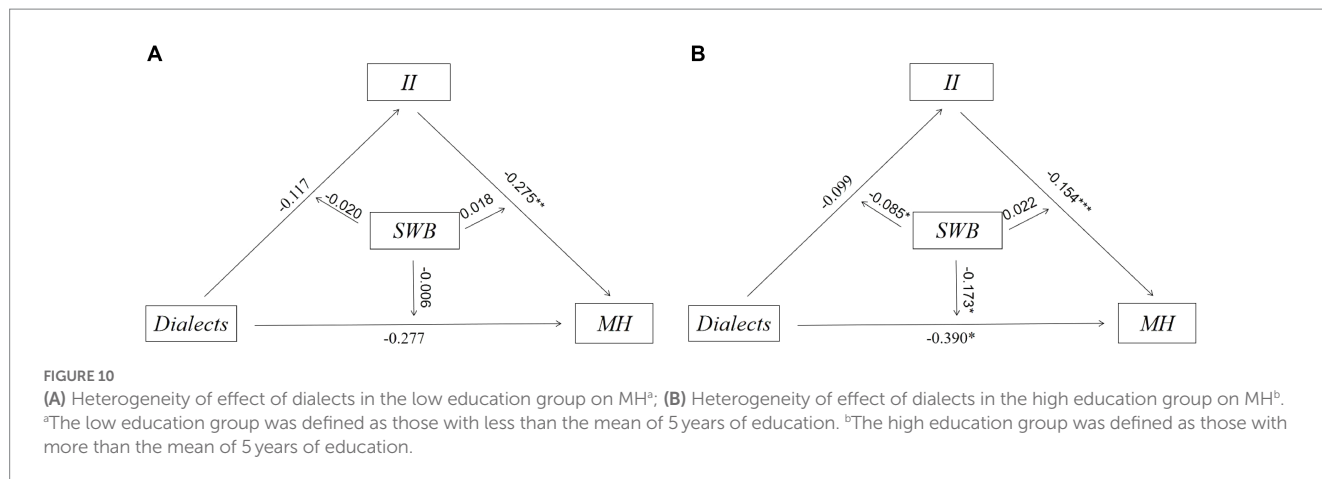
A

II

-0.117

-0.020

0.018

-0.275**

SWB

-0.006

Dialects

-0.277

MH

B

II

-0.099

-0.085*

0.022

-0.154***

SWB

-0.173*

Dialects

-0.390*

MH

FIGURE 10

(A) Heterogeneity of effect of dialects in the low education group on MH$^a$; (B) Heterogeneity of effect of dialects in the high education group on MH$^b$. $^a$The low education group was defined as those with less than the mean of 5 years of education. $^b$The high education group was defined as those with more than the mean of 5 years of education.